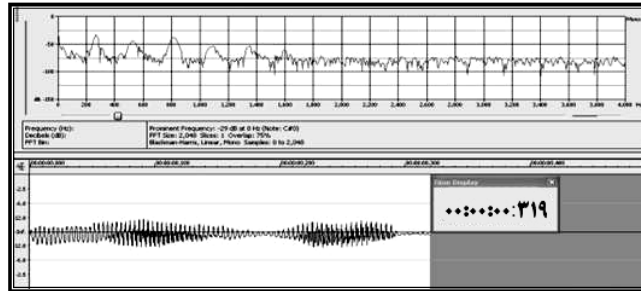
-50
-100
dB

0 200 400 600 800 1,000 1,200 1,400 1,600 1,800 2,000 2,200 2,400 2,600 2,800 3,000 3,200 3,400 3,600 3,800 4,000 Hz

Frequency (Hz):
Decibels (dB):
FFT Bin:

Prominent Frequency: -29 dB at 0 Hz (Note: C#0)
FFT Size: 2,048 Slices: 1 Overlap: 75%
Blackman-Harris, Linear, Mono Samples: 0 to 2,048

00:00:00.000 00:00:00.100 00:00:00.200 00:00:00.300 00:00:00.400

Time Display

۰۰:۰۰:۰۰:۳۱۹